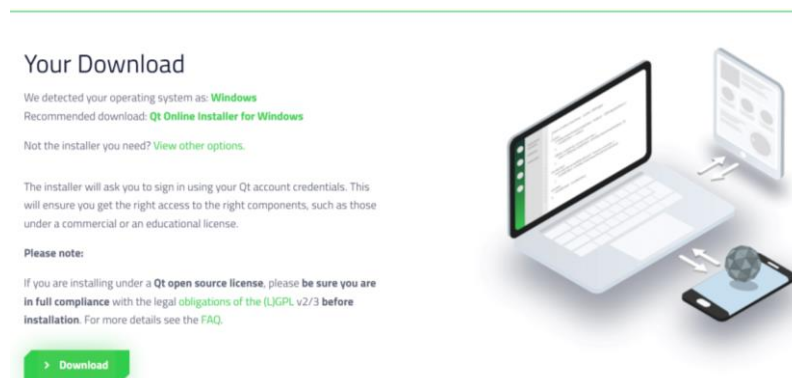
Your Download

We detected your operating system as: Windows
Recommended download: Qt Online Installer for Windows

Not the installer you need? View other options.

The installer will ask you to sign in using your Qt account credentials. This will ensure you get the right access to the right components, such as those under a commercial or an educational license.

Please note:

If you are installing under a Qt open source license, please be sure you are in full compliance with the legal obligations of the (L)GPL v2/3 before installation. For more details see the FAQ.

> Download